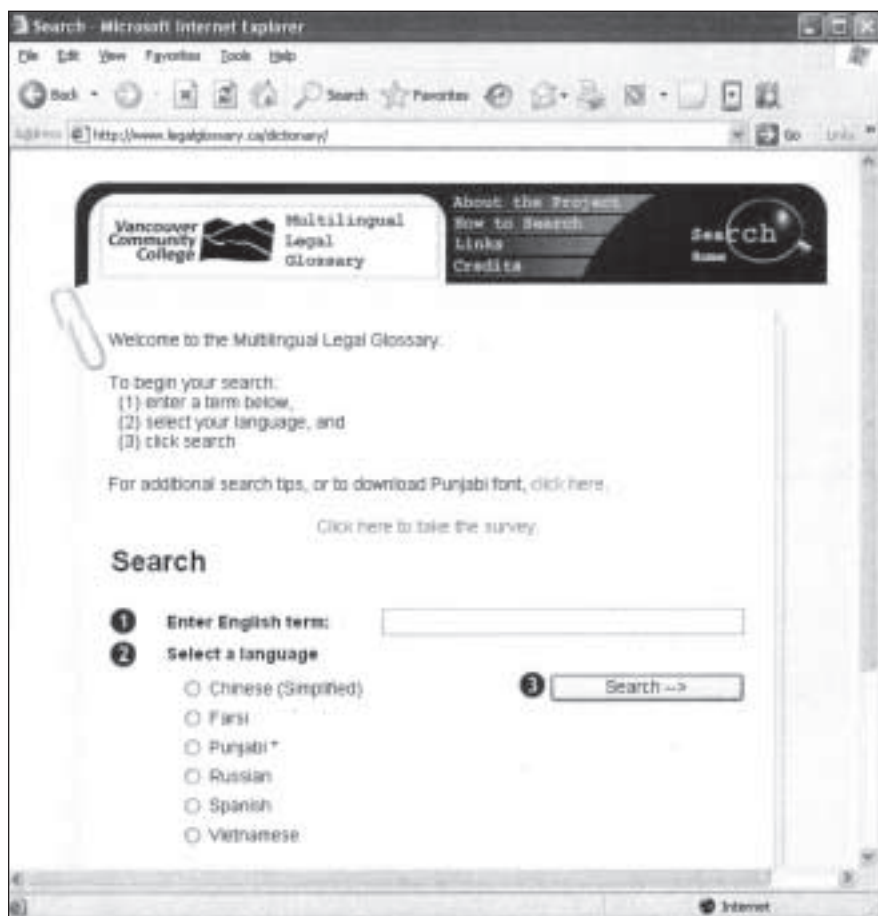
Search - Microsoft Internet Explorer

File Edit View Favorites Tools Help

Back Search Favorites

Address http://www.legalglossary.ca/dictionary/ Go Links

Vancouver Community College Multilingual Legal Glossary

About the Project
How to Search
Links
Credits

Search
Home

Welcome to the Multilingual Legal Glossary.

To begin your search:
(1) enter a term below,
(2) select your language, and
(3) click search

For additional search tips, or to download Punjabi font, click here.

Click here to take the survey.

Search

1 Enter English term:

2 Select a language

Chinese (Simplified)
Farsi
Punjabi *
Russian
Spanish
Vietnamese

3 Search -->

Internet